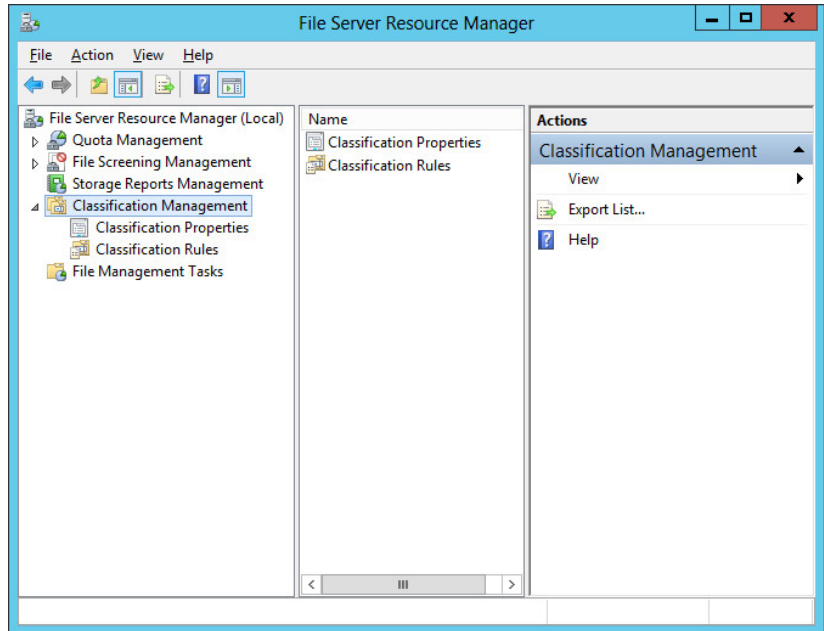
File Server Resource Manager

File Action View Help

File Server Resource Manager (Local)
Quota Management
File Screening Management
Storage Reports Management
Classification Management
Classification Properties
Classification Rules
File Management Tasks

Name
Classification Properties
Classification Rules

Actions
Classification Management
View
Export List...
Help